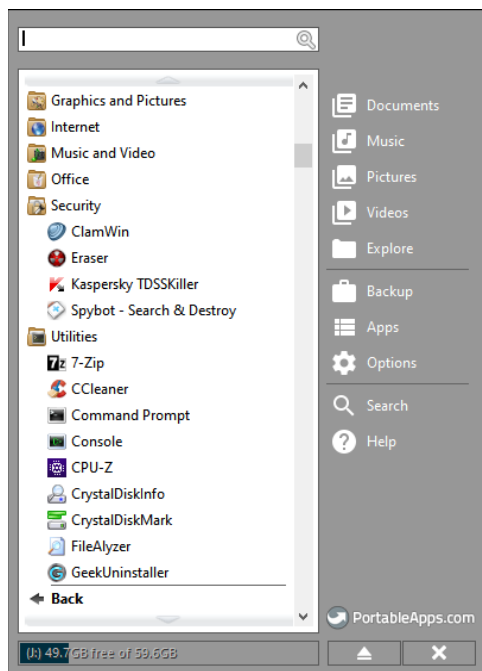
Graphics and Pictures
Internet
Music and Video
Office
Security
ClamWin
Eraser
Kaspersky TDSSKiller
Spybot - Search & Destroy
Utilities
7-Zip
CCleaner
Command Prompt
Console
CPU-Z
CrystalDiskInfo
CrystalDiskMark
FileAlyzer
GeekUninstaller
Back

Documents
Music
Pictures
Videos
Explore
Backup
Apps
Options
Search
Help

PortableApps.com

(J:) 49.7GB free of 59.6GB